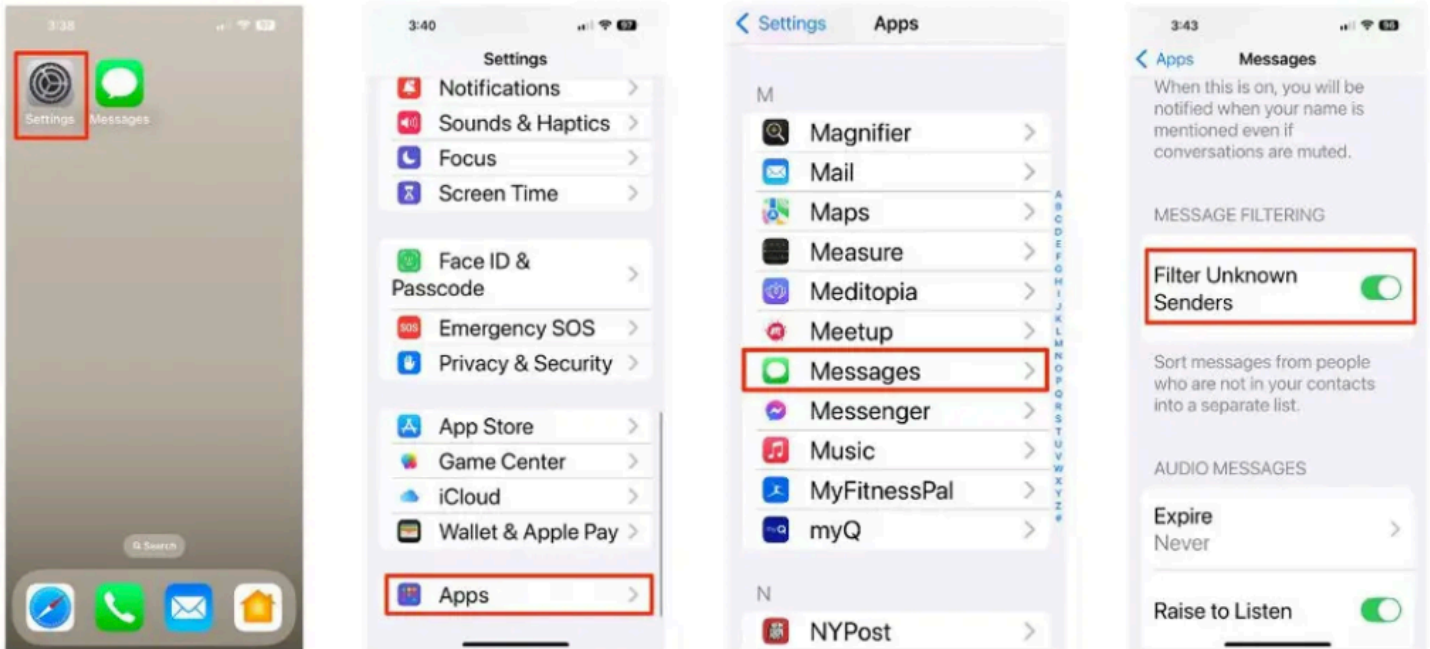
3:38

Settings Messages

Search

3:40

Settings

Notifications

Sounds & Haptics

Focus

Screen Time

Face ID & Passcode

Emergency SOS

Privacy & Security

App Store

Game Center

iCloud

Wallet & Apple Pay

Apps

Settings Apps

M

Magnifier

Mail

Maps

Measure

Meditopia

Meetup

Messages

Messenger

Music

MyFitnessPal

myQ

N

NYPost

A B C D E F G H I J K L M N O P Q R S T U V W X Y Z #

3:43

Apps Messages

When this is on, you will be notified when your name is mentioned even if conversations are muted.

MESSAGE FILTERING

Filter Unknown Senders

Sort messages from people who are not in your contacts into a separate list.

AUDIO MESSAGES

Expire
Never

Raise to Listen